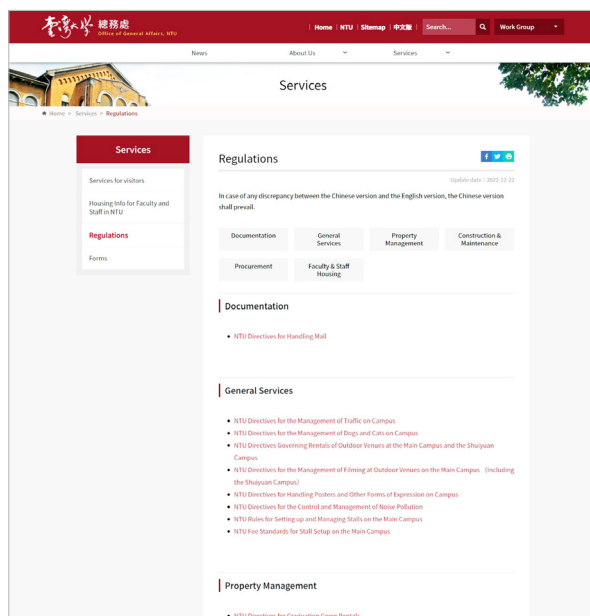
臺灣大學 總務處
Office of General Affairs, NTU

Home | NTU | Sitemap | 中文版

Search...

Work Group

News
About Us
Services

Services

Home > Services > Regulations

Services

Services for visitors

Housing Info for Faculty and Staff in NTU

Regulations

Forms

Regulations

Update date : 2022-12-21

In case of any discrepancy between the Chinese version and the English version, the Chinese version shall prevail.

| Documentation | General Services | Property Management | Construction & Maintenance |
|---|---|---|---|
| Procurement | Faculty & Staff Housing | | |

Documentation

- NTU Directives for Handling Mail

General Services

- NTU Directives for the Management of Traffic on Campus
- NTU Directives for the Management of Dogs and Cats on Campus
- NTU Directives Governing Rentals of Outdoor Venues at the Main Campus and the Shuiyuan Campus
- NTU Directives for the Management of Filming at Outdoor Venues on the Main Campus (Including the Shuiyuan Campus)
- NTU Directives for Handling Posters and Other Forms of Expression on Campus
- NTU Directives for the Control and Management of Noise Pollution
- NTU Rules for Setting up and Managing Stalls on the Main Campus
- NTU Fee Standards for Stall Setup on the Main Campus

Property Management

- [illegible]